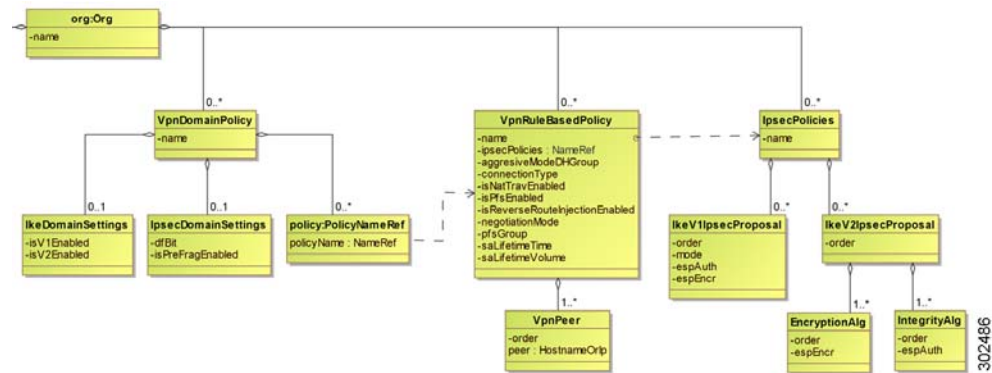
org:Org
-name

0..*
VpnDomainPolicy
-name

0..1
IkeDomainSettings
-isV1Enabled
-isV2Enabled

0..1
IpsecDomainSettings
-dfBit
-isPreFragEnabled

0..*
policy:PolicyNameRef
policyName : NameRef

0..*
VpnRuleBasedPolicy
-name
-ipsecPolicies : NameRef
-aggresiveModeDHGroup
-connectionType
-isNatTravEnabled
-isPfsEnabled
-isReverseRouteInjectionEnabled
-negotiationMode
-pfsGroup
-saLifetimeTime
-saLifetimeVolume

1..*
VpnPeer
-order
peer : HostnameOrIp

0..*
IpsecPolicies
-name

0..*
IkeV1IpsecProposal
-order
-mode
-espAuth
-espEncr

0..*
IkeV2IpsecProposal
-order

1..*
EncryptionAlg
-order
-espEncr

1..*
IntegrityAlg
-order
-espAuth

302486